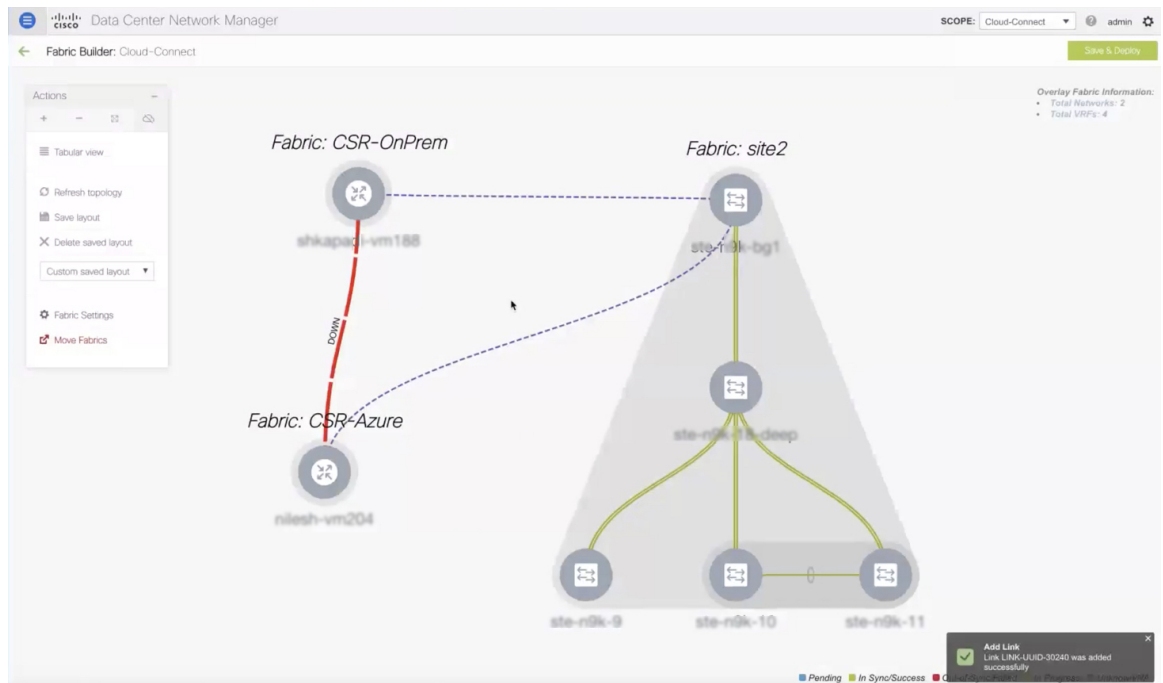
cisco Data Center Network Manager

SCOPE: Cloud-Connect ▾ admin

← Fabric Builder: Cloud-Connect

Save & Deploy

Actions

+ −

Tabular view

Refresh topology

Save layout

Delete saved layout

Custom saved layout ▾

Fabric Settings

Move Fabrics

Overlay Fabric Information:
• Total Networks: 2
• Total VRFs: 4

Fabric: CSR-OnPrem

shkapadi-vm188

DOWN

Fabric: CSR-Azure

nilesh-vm204

Fabric: site2

ste-n9k-bg1

ste-n9k-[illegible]-deep

ste-n9k-9

ste-n9k-10

ste-n9k-11

Add Link
Link LINK-UUID-30240 was added successfully

Pending In Sync/Success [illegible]